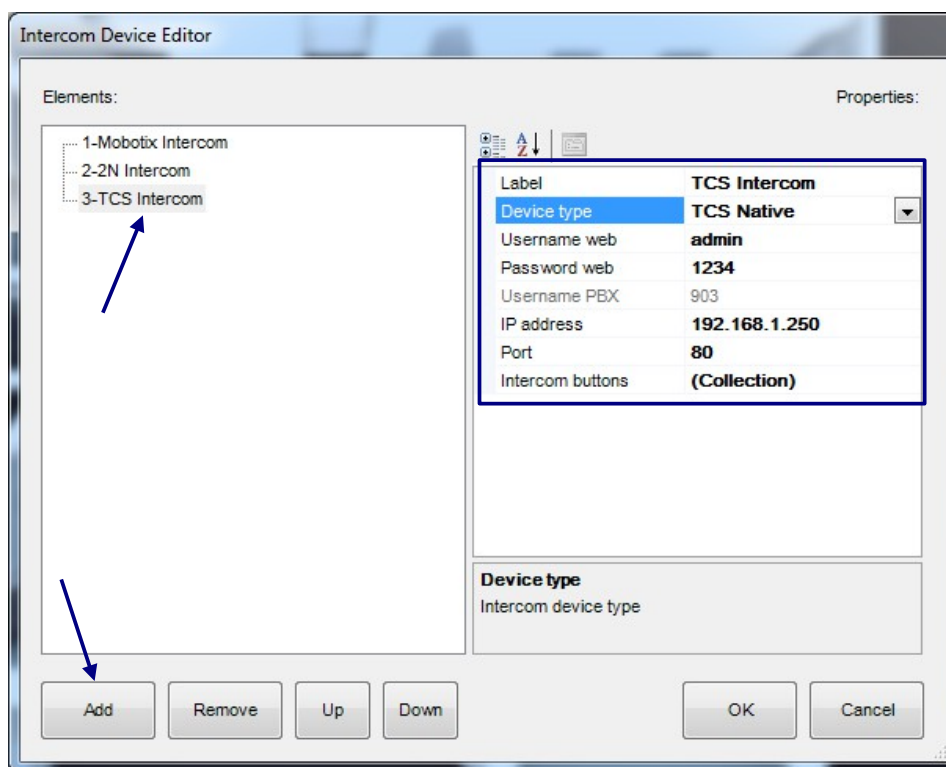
Intercom Device Editor

Elements:

Properties:

1-Mobotix Intercom
2-2N Intercom
3-TCS Intercom

| Label | TCS Intercom |
|---|---|
| Device type | TCS Native |
| Username web | admin |
| Password web | 1234 |
| Username PBX | 903 |
| IP address | 192.168.1.250 |
| Port | 80 |
| Intercom buttons | (Collection) |

Device type
Intercom device type

Add Remove Up Down OK Cancel